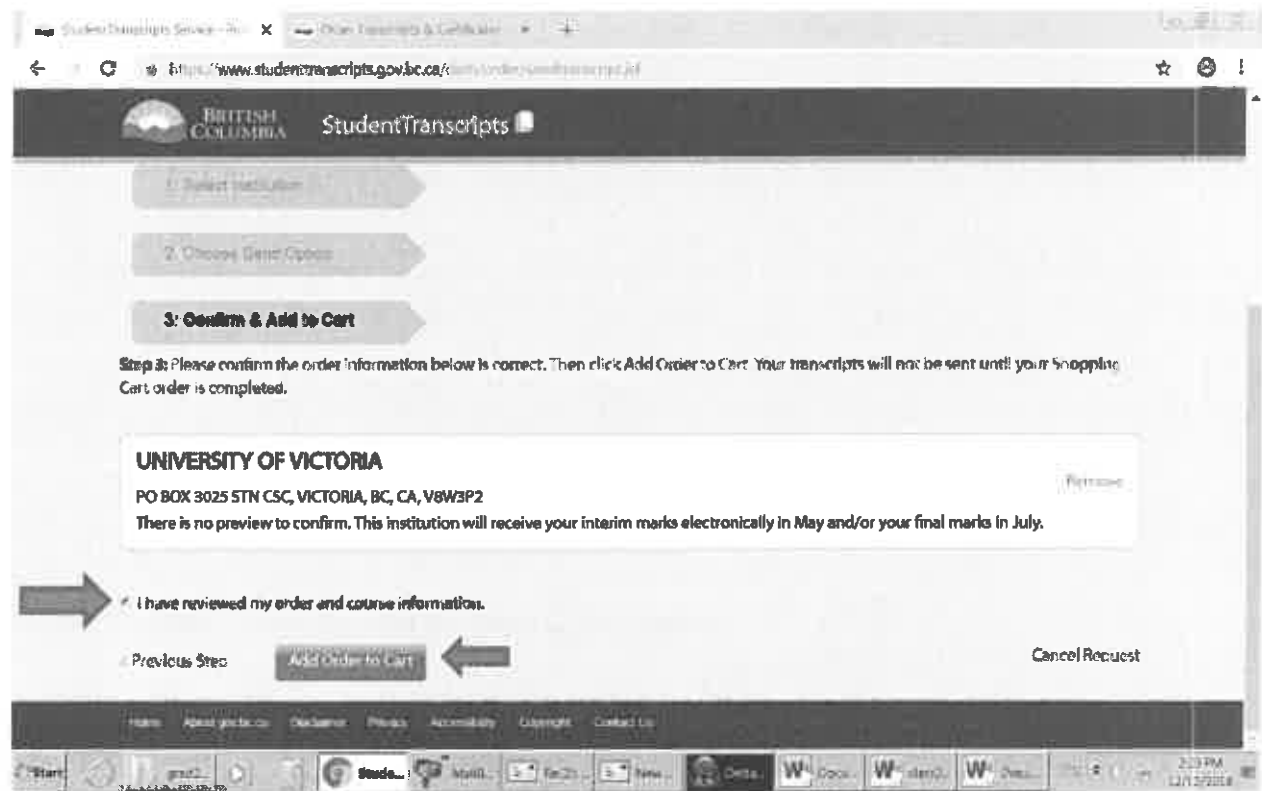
Student Transcripts Service - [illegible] X Order Transcripts & Certificates X +

https://www.studenttranscripts.gov.bc.ca/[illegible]

BRITISH COLUMBIA StudentTranscripts

1: Select Institution

2: Choose Send Option

3: Confirm & Add to Cart

Step 3: Please confirm the order information below is correct. Then click Add Order to Cart. Your transcripts will not be sent until your Shopping Cart order is completed.

UNIVERSITY OF VICTORIA

PO BOX 3025 STN CSC, VICTORIA, BC, CA, V8W3P2

There is no preview to confirm. This institution will receive your interim marks electronically in May and/or your final marks in July.

Remove

I have reviewed my order and course information.

Previous Step

Add Order to Cart

Cancel Request

Home About gov.bc.ca Disclaimer Privacy Accessibility Copyright Contact Us

Start Studе... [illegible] Docu... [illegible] 2:23 PM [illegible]